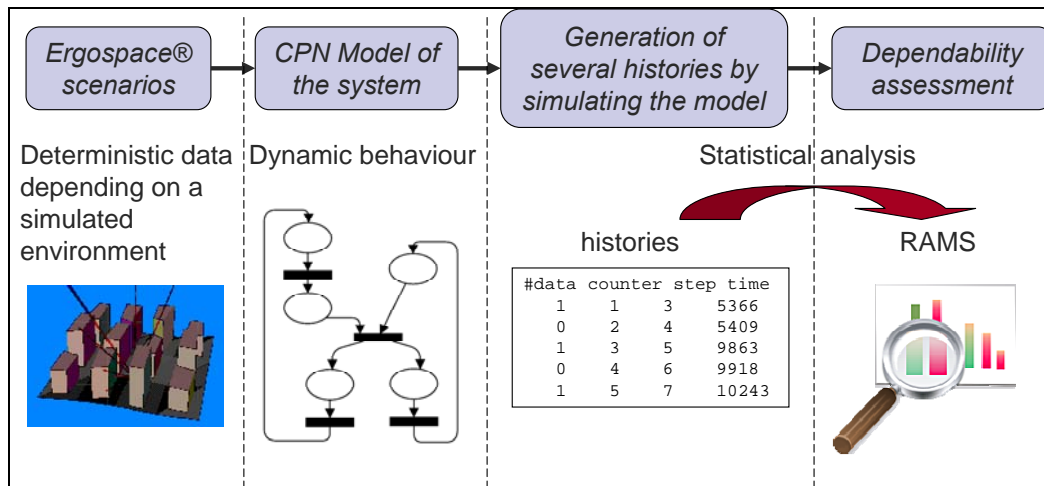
Ergospace® scenarios

CPN Model of the system

Generation of several histories by simulating the model

Dependability assessment

Deterministic data depending on a simulated environment

Dynamic behaviour

Statistical analysis

histories

RAMS

| #data | counter | step | time |
|---|---|---|---|
| 1 | 1 | 3 | 5366 |
| 0 | 2 | 4 | 5409 |
| 1 | 3 | 5 | 9863 |
| 0 | 4 | 6 | 9918 |
| 1 | 5 | 7 | 10243 |